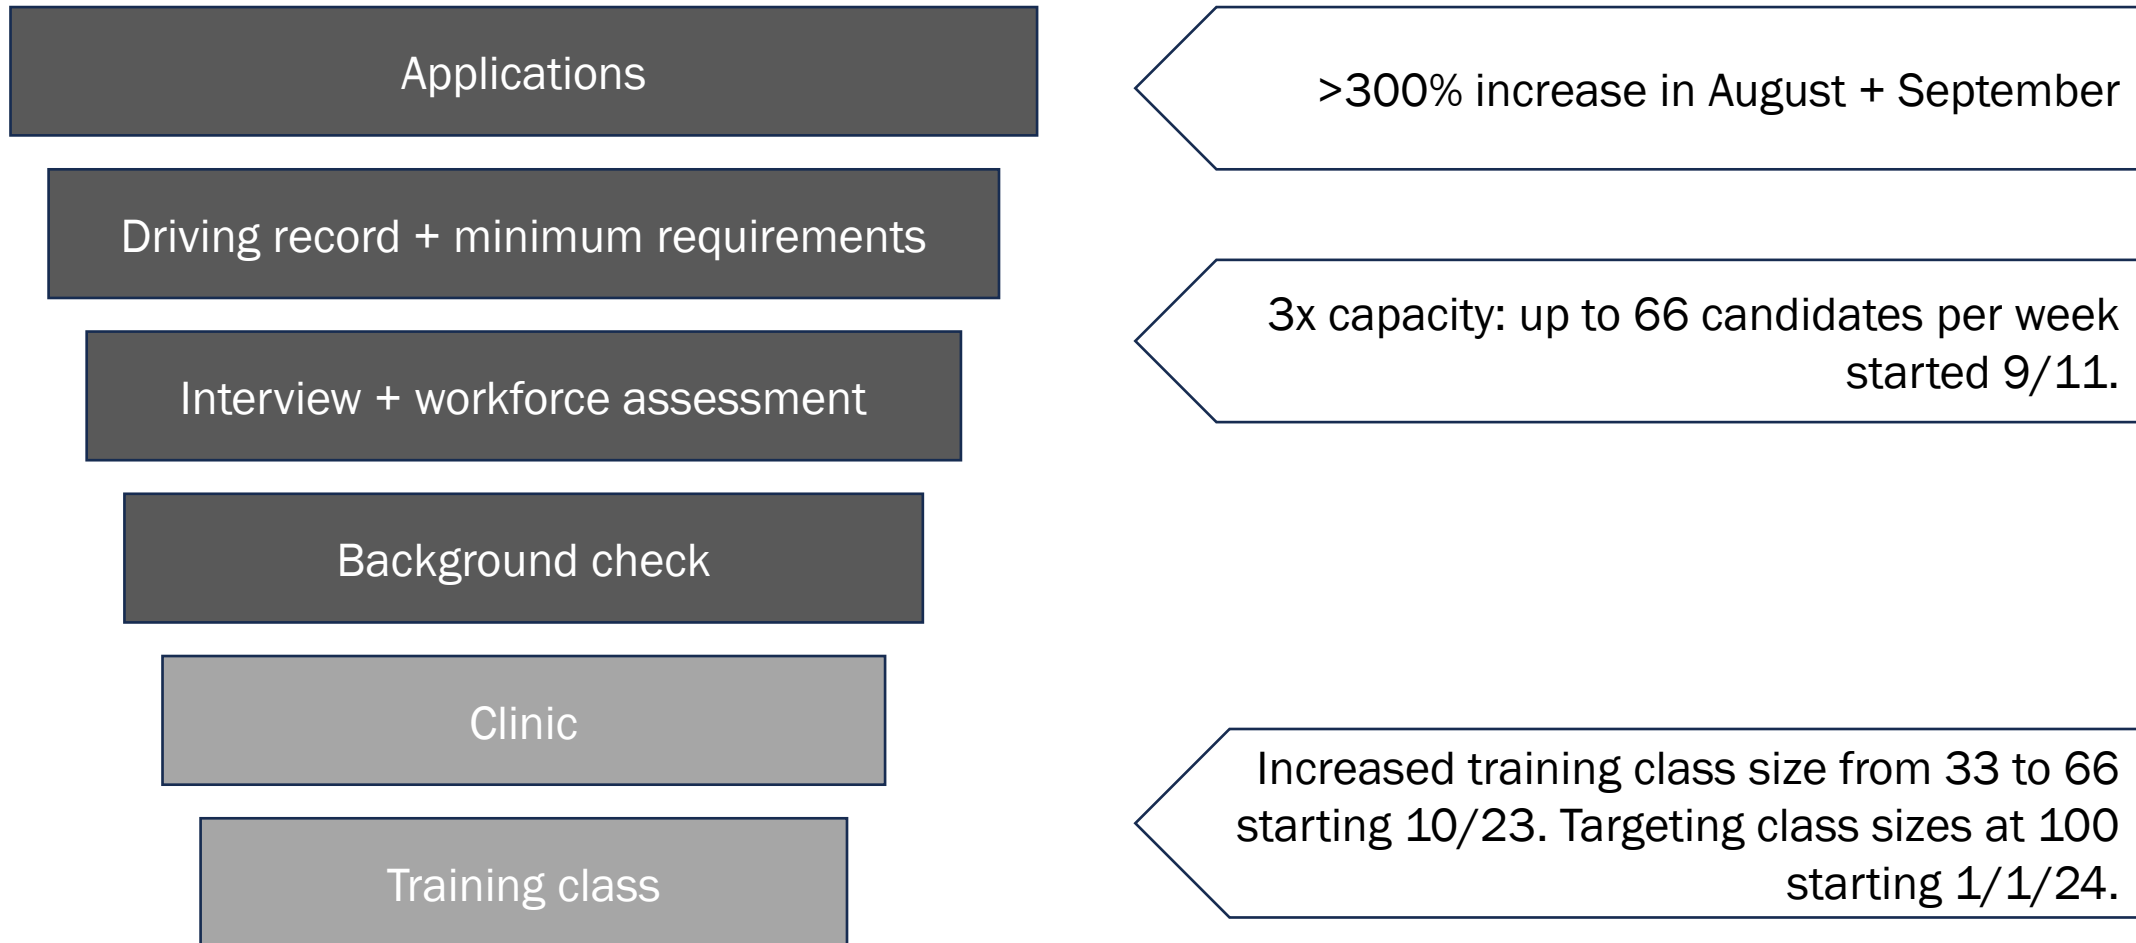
Applications

Driving record + minimum requirements

Interview + workforce assessment

Background check

Clinic

Training class

>300% increase in August + September

3x capacity: up to 66 candidates per week started 9/11.

Increased training class size from 33 to 66 starting 10/23. Targeting class sizes at 100 starting 1/1/24.